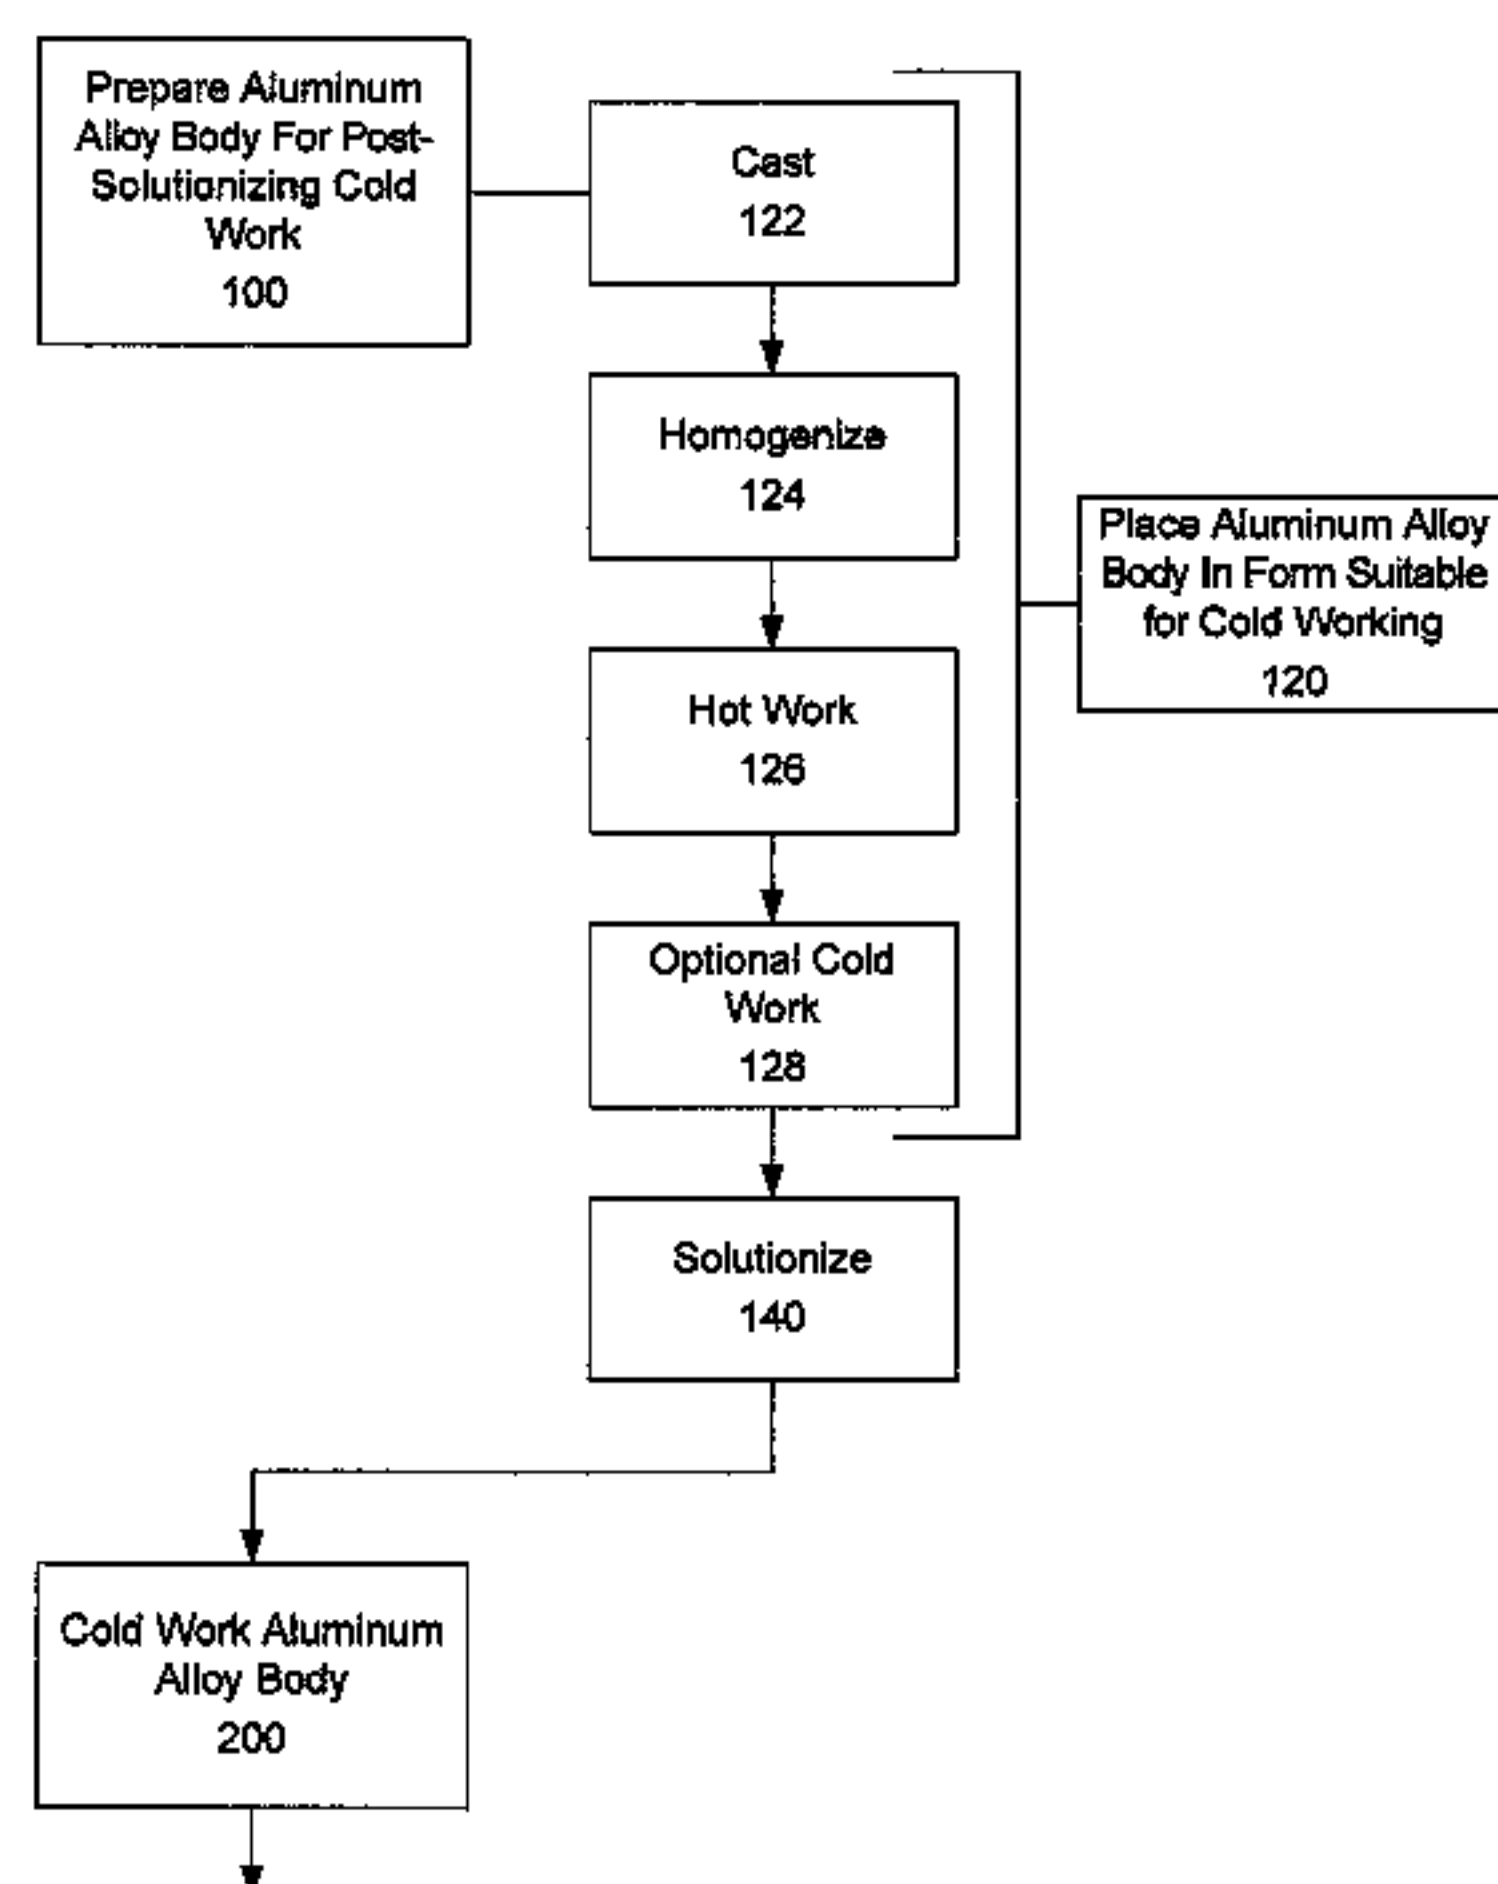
Prepare Aluminum Alloy Body For Post-Solutionizing Cold Work
100

Cast
122

Homogenize
124

Hot Work
126

Optional Cold Work
128

Place Aluminum Alloy Body In Form Suitable for Cold Working
120

Solutionize
140

Cold Work Aluminum Alloy Body
200